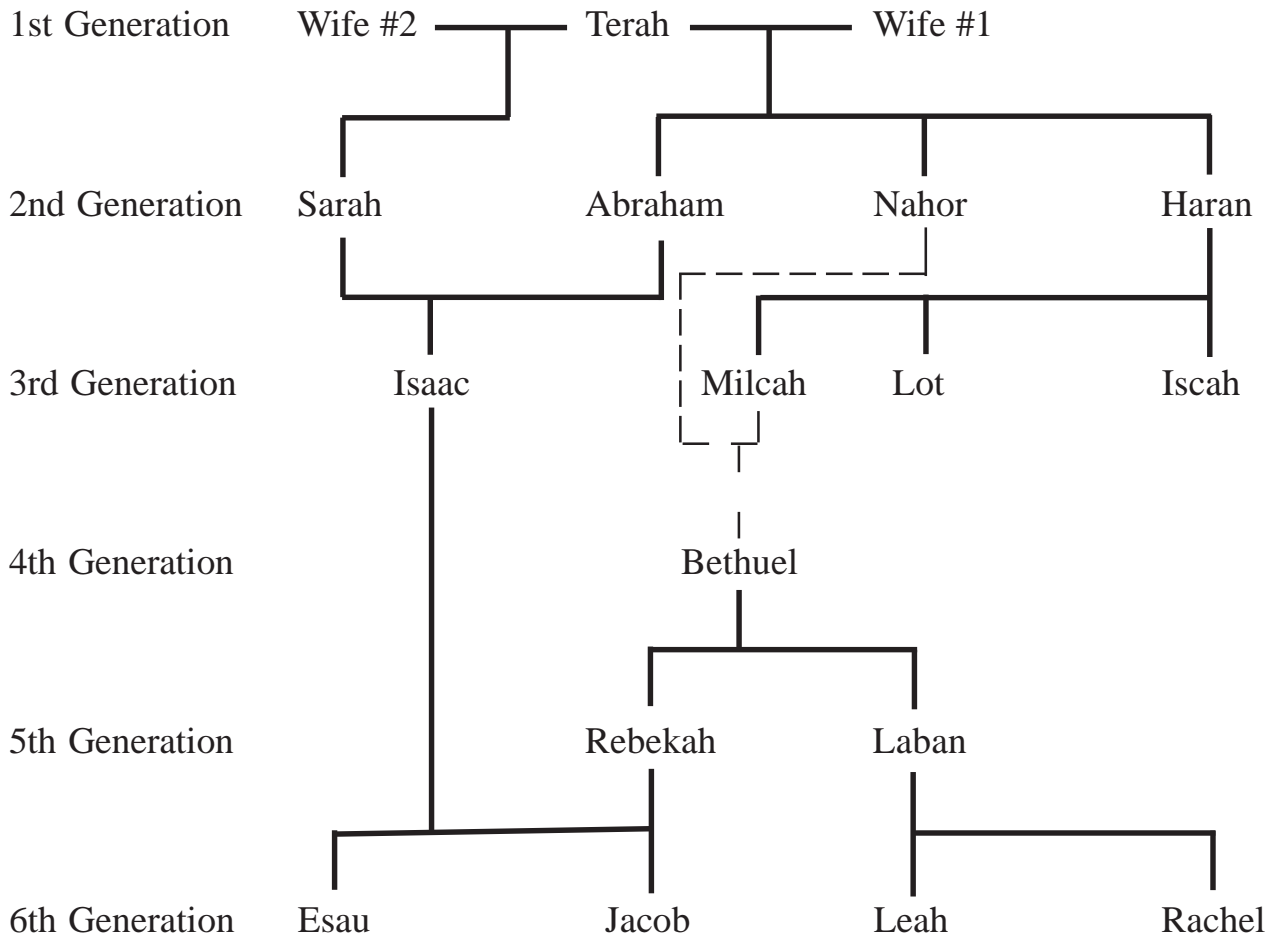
1st Generation Wife #2 Terah Wife #1

2nd Generation Sarah Abraham Nahor Haran

3rd Generation Isaac Milcah Lot Iscah

4th Generation Bethuel

5th Generation Rebekah Laban

6th Generation Esau Jacob Leah Rachel